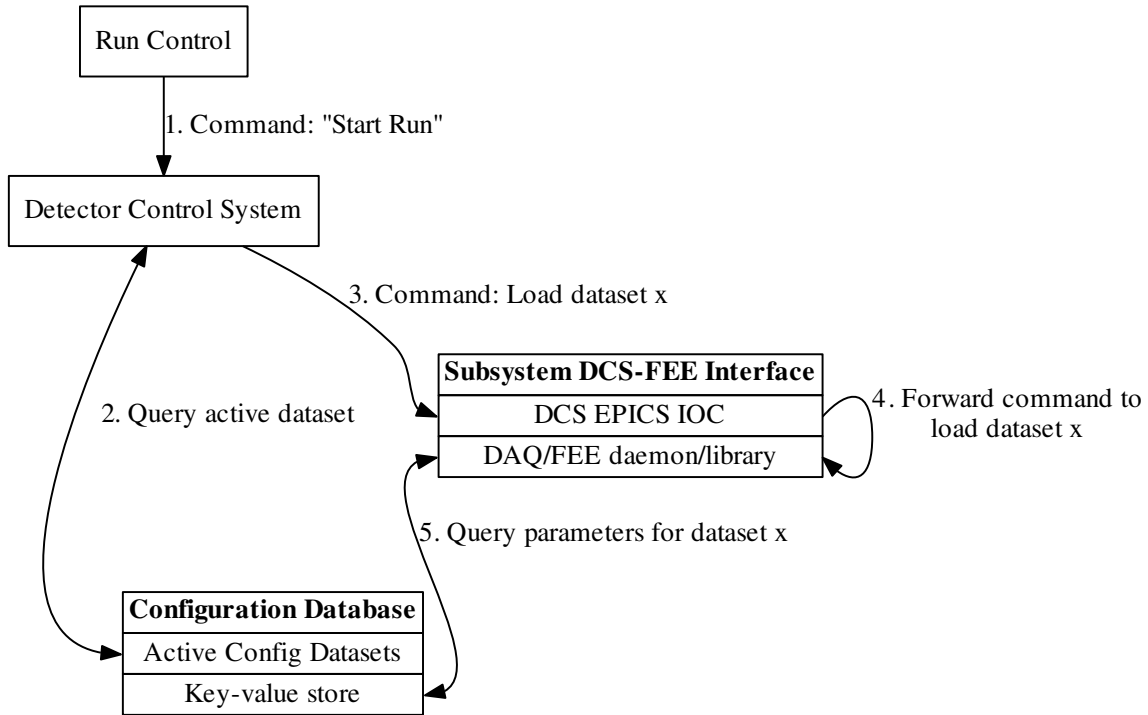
Run Control

1. Command: "Start Run"

Detector Control System

3. Command: Load dataset x

2. Query active dataset

Subsystem DCS-FEE Interface

DCS EPICS IOC

DAQ/FEE daemon/library

4. Forward command to load dataset x

5. Query parameters for dataset x

Configuration Database

Active Config Datasets

Key-value store